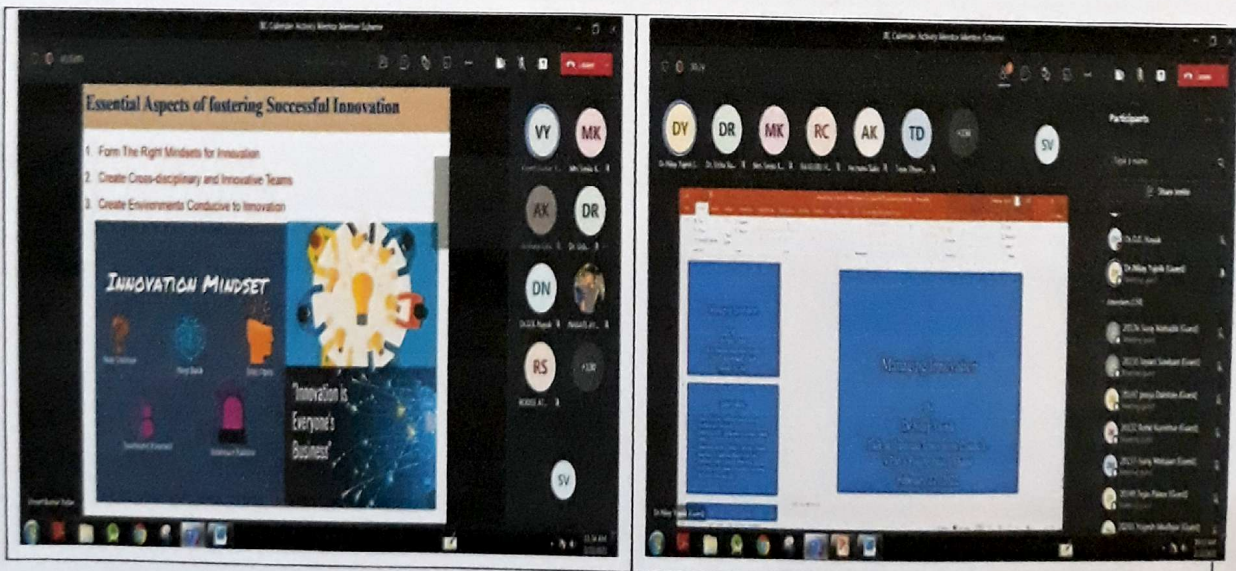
IIC Calendar Activity Mentor Mentee Scheme

Leave

Essential Aspects of fostering Successful Innovation

1. Form The Right Mindsets for Innovation
2. Create Cross-disciplinary and Innovative Teams
3. Create Environments Conducive to Innovation

INNOVATION MINDSET

"Innovation is Everyone's Business"

VY

MK

AK

DR

DN

RS

+100

SV

IIC Calendar Activity Mentor Mentee Scheme

Leave

DY

DR

MK

RC

AK

TD

+100

SV

Participants

Share invite

Attendees

Managing Innovation

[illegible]